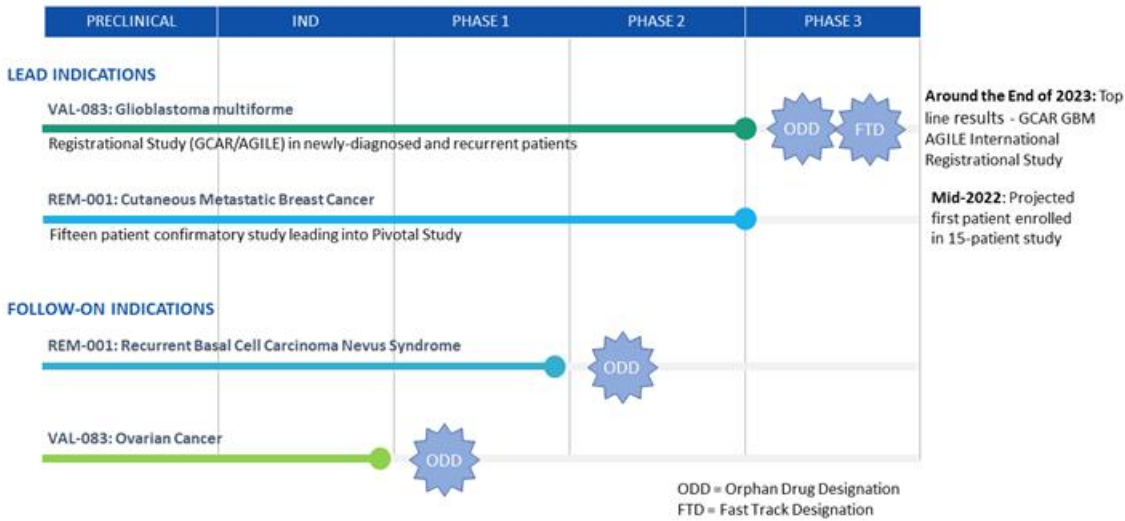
| PRECLINICAL | IND | PHASE 1 | PHASE 2 | PHASE 3 |
|---|---|---|---|---|

LEAD INDICATIONS

VAL-083: Glioblastoma multiforme

ODD FTD

Registrational Study (GCAR/AGILE) in newly-diagnosed and recurrent patients

**Around the End of 2023:** Top line results - GCAR GBM AGILE International Registrational Study

REM-001: Cutaneous Metastatic Breast Cancer

Fifteen patient confirmatory study leading into Pivotal Study

**Mid-2022**: Projected first patient enrolled in 15-patient study

FOLLOW-ON INDICATIONS

REM-001: Recurrent Basal Cell Carcinoma Nevus Syndrome

ODD

VAL-083: Ovarian Cancer

ODD

ODD = Orphan Drug Designation
FTD = Fast Track Designation